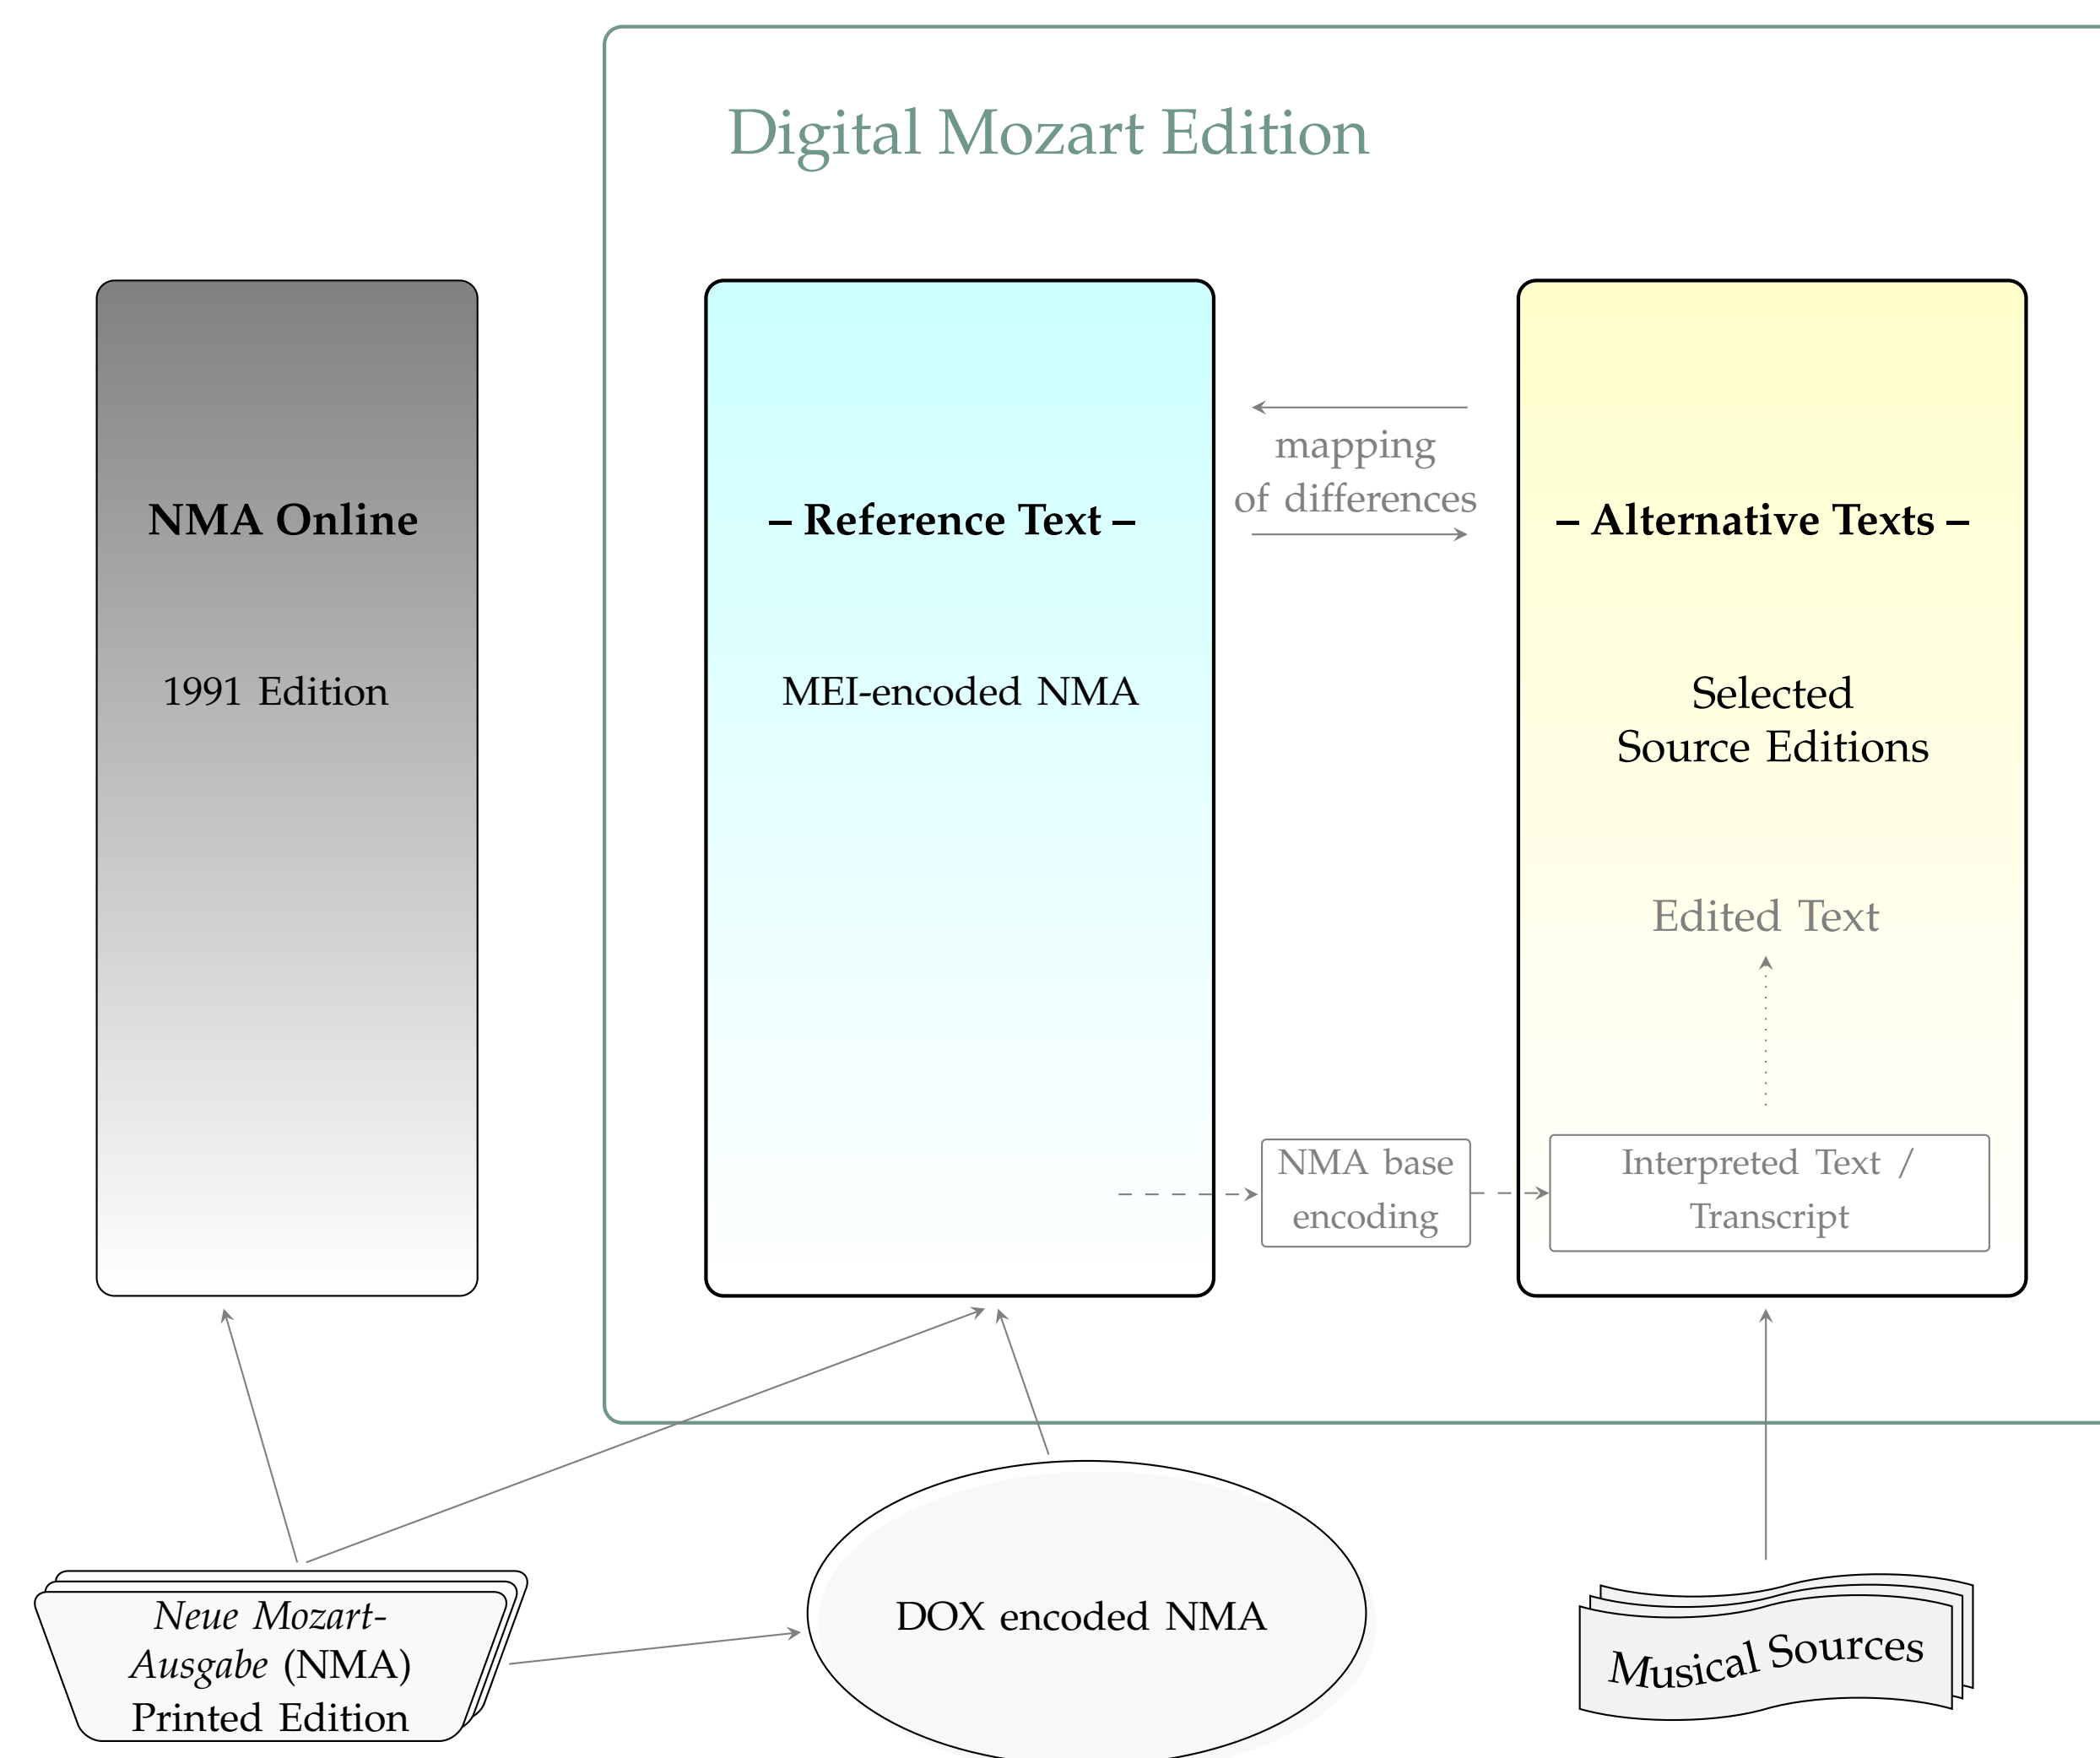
Digital Mozart Edition

NMA Online

1991 Edition

– Reference Text –

MEI-encoded NMA

mapping of differences

– Alternative Texts –

Selected Source Editions

Edited Text

NMA base encoding

Interpreted Text / Transcript

*Neue Mozart-Ausgabe* (NMA) Printed Edition

DOX encoded NMA

Musical Sources